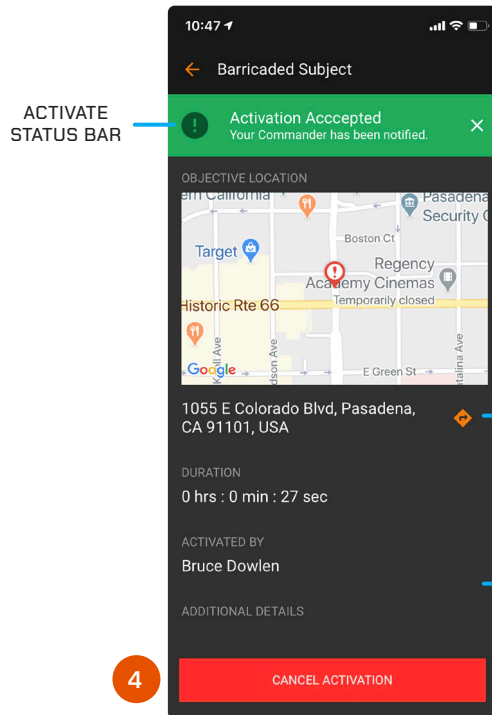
ACTIVATE STATUS BAR

10:47

Barricaded Subject

Activation Acccepted
Your Commander has been notified.

OBJECTIVE LOCATION

em California
Pasadena Security C
Target
Boston Ct
Regency Academy Cinemas
Temporarily closed
Historic Rte 66
Kroll Ave
Hudson Ave
E Green St
Catalina Ave
Google

1055 E Colorado Blvd, Pasadena, CA 91101, USA

DURATION

0 hrs : 0 min : 27 sec

ACTIVATED BY

Bruce Dowlen

ADDITIONAL DETAILS

4

CANCEL ACTIVATION